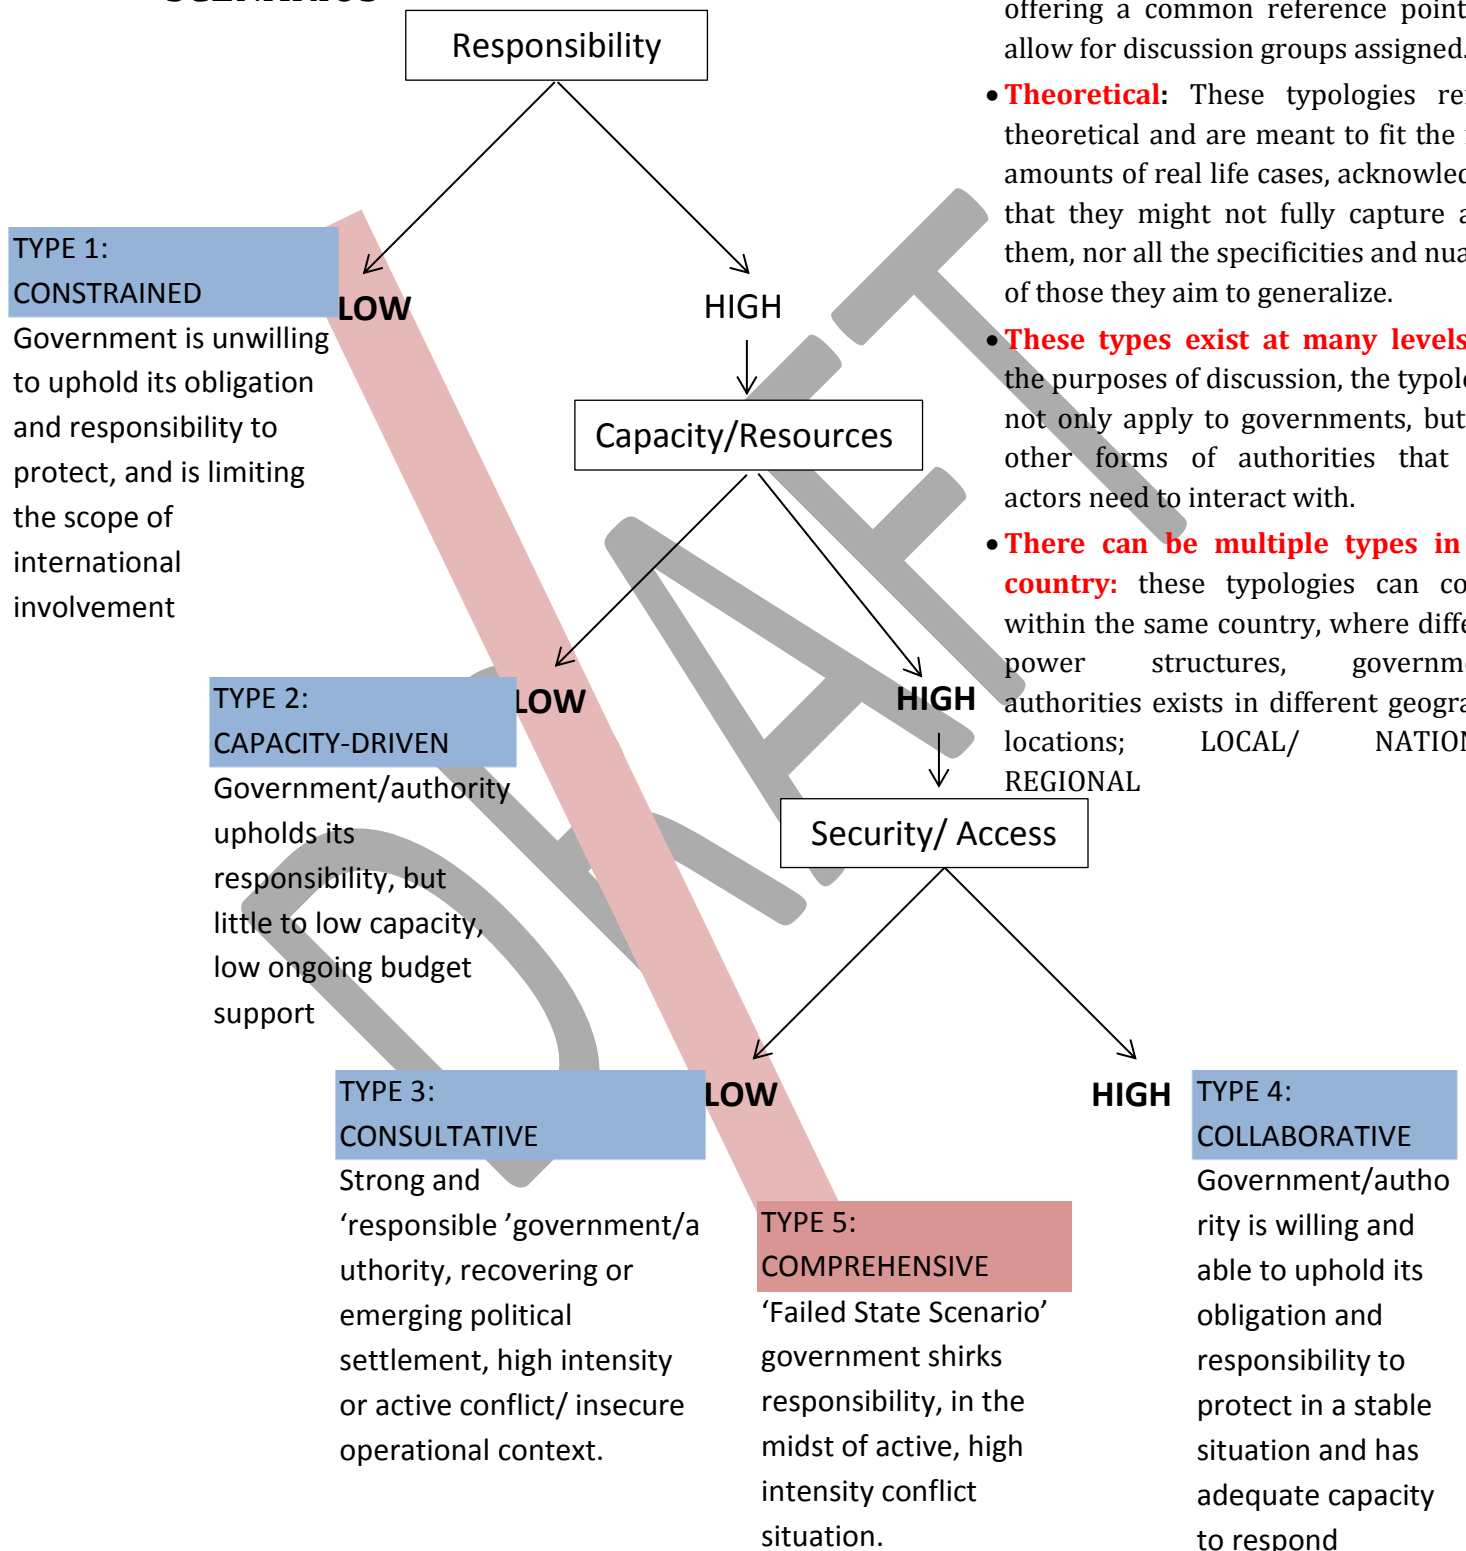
Responsibility

LOW

HIGH

TYPE 1: CONSTRAINED

Government is unwilling to uphold its obligation and responsibility to protect, and is limiting the scope of international involvement

Capacity/Resources

LOW

HIGH

TYPE 2: CAPACITY-DRIVEN

Government/authority upholds its responsibility, but little to low capacity, low ongoing budget support

Security/ Access

LOW

HIGH

TYPE 3: CONSULTATIVE

Strong and ‘responsible ’government/authority, recovering or emerging political settlement, high intensity or active conflict/ insecure operational context.

TYPE 5: COMPREHENSIVE

‘Failed State Scenario’ government shirks responsibility, in the midst of active, high intensity conflict situation.

TYPE 4: COLLABORATIVE

Government/authority is willing and able to uphold its obligation and responsibility to protect in a stable situation and has adequate capacity to respond

DRAFT

offering a common reference point allow for discussion groups assigned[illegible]

• Theoretical: These typologies re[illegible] theoretical and are meant to fit the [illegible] amounts of real life cases, acknowle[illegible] that they might not fully capture a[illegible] them, nor all the specificities and nua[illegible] of those they aim to generalize.

• These types exist at many levels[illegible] the purposes of discussion, the typol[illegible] not only apply to governments, but other forms of authorities that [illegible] actors need to interact with.

• There can be multiple types in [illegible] country: these typologies can co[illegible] within the same country, where diffe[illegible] power structures, governm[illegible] authorities exists in different geogra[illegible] locations; LOCAL/ NATIO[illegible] REGIONAL